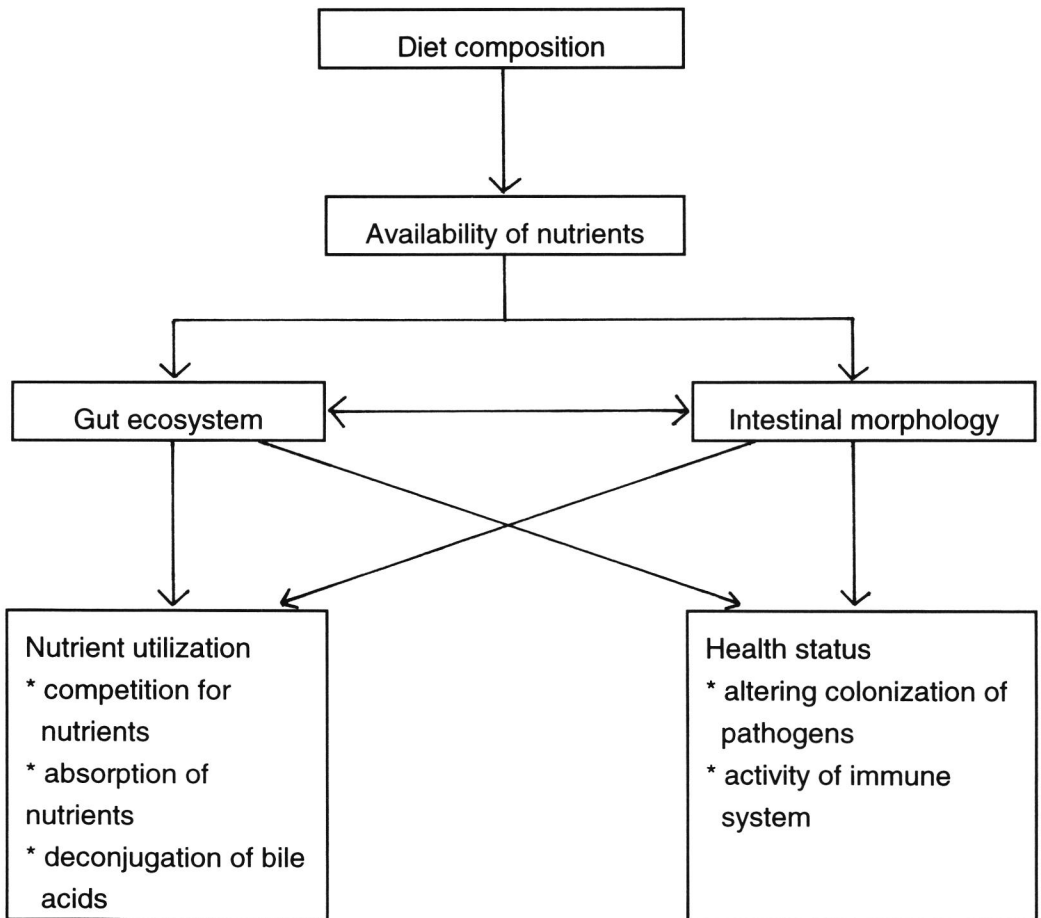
Diet composition

Availability of nutrients

Gut ecosystem

Intestinal morphology

Nutrient utilization
* competition for nutrients
* absorption of nutrients
* deconjugation of bile acids

Health status
* altering colonization of pathogens
* activity of immune system